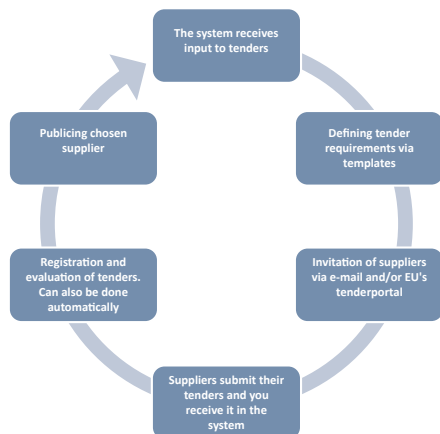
The system receives input to tenders

Defining tender requirements via templates

Invitation of suppliers via e-mail and/or EU's tenderportal

Suppliers submit their tenders and you receive it in the system

Registration and evaluation of tenders. Can also be done automatically

Publicing chosen supplier